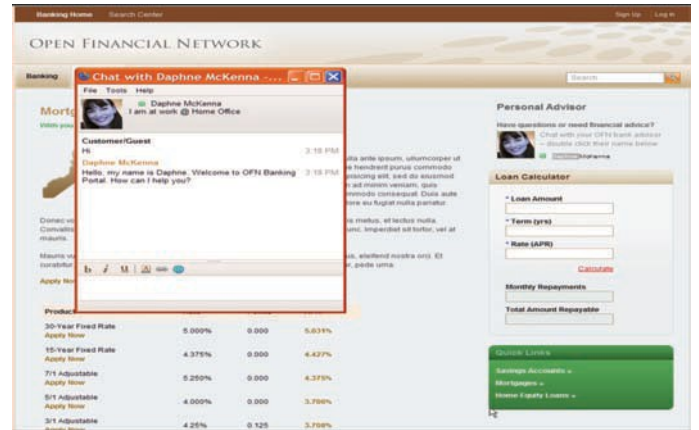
Banking Home Search Center

Sign Up Log in

OPEN FINANCIAL NETWORK

Banking

Search

Chat with Daphne McKenna ...

File Tools Help

Daphne McKenna
I am at work @ Home Office

Customer/Guest
Hi 3:19 PM

Daphne McKenna
Hello, my name is Daphne. Welcome to OFN Banking Portal. How can I help you? 3:19 PM

Mort

With you

Donec v
Convallis
mauris.

Mauris v
curabitur

Apply No

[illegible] ulla ante ipsum, ullamcorper ut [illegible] hendrerit purus commodo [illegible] piscing elit, sed do eiusmod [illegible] ad minim veniam, quis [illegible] mmodo consequat. Duis aute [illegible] lore eu fugiat nulla pariatur.

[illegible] s metus, et lectus nulla. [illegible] unc. Imperdiet sit tortor, vel at

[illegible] us, eleifend nostra orci. Et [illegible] r, pede urna.

| Product | | | |
|---|---|---|---|
| 30-Year Fixed Rate Apply Now | 5.000% | 0.000 | 5.031% |
| 15-Year Fixed Rate Apply Now | 4.375% | 0.000 | 4.427% |
| 7/1 Adjustable Apply Now | 5.250% | 0.000 | 4.375% |
| 5/1 Adjustable Apply Now | 4.000% | 0.000 | 3.766% |
| 3/1 Adjustable Apply Now | 4.25% | 0.125 | 3.708% |

Personal Advisor

Have questions or need financial advice?

Chat with your OFN bank advisor – double click their name below

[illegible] McKenna

Loan Calculator

* Loan Amount

* Term (yrs)

* Rate (APR)

Calculate

Monthly Repayments

Total Amount Repayable

Quick Links

Savings Accounts »

Mortgages »

Home Equity Loans »